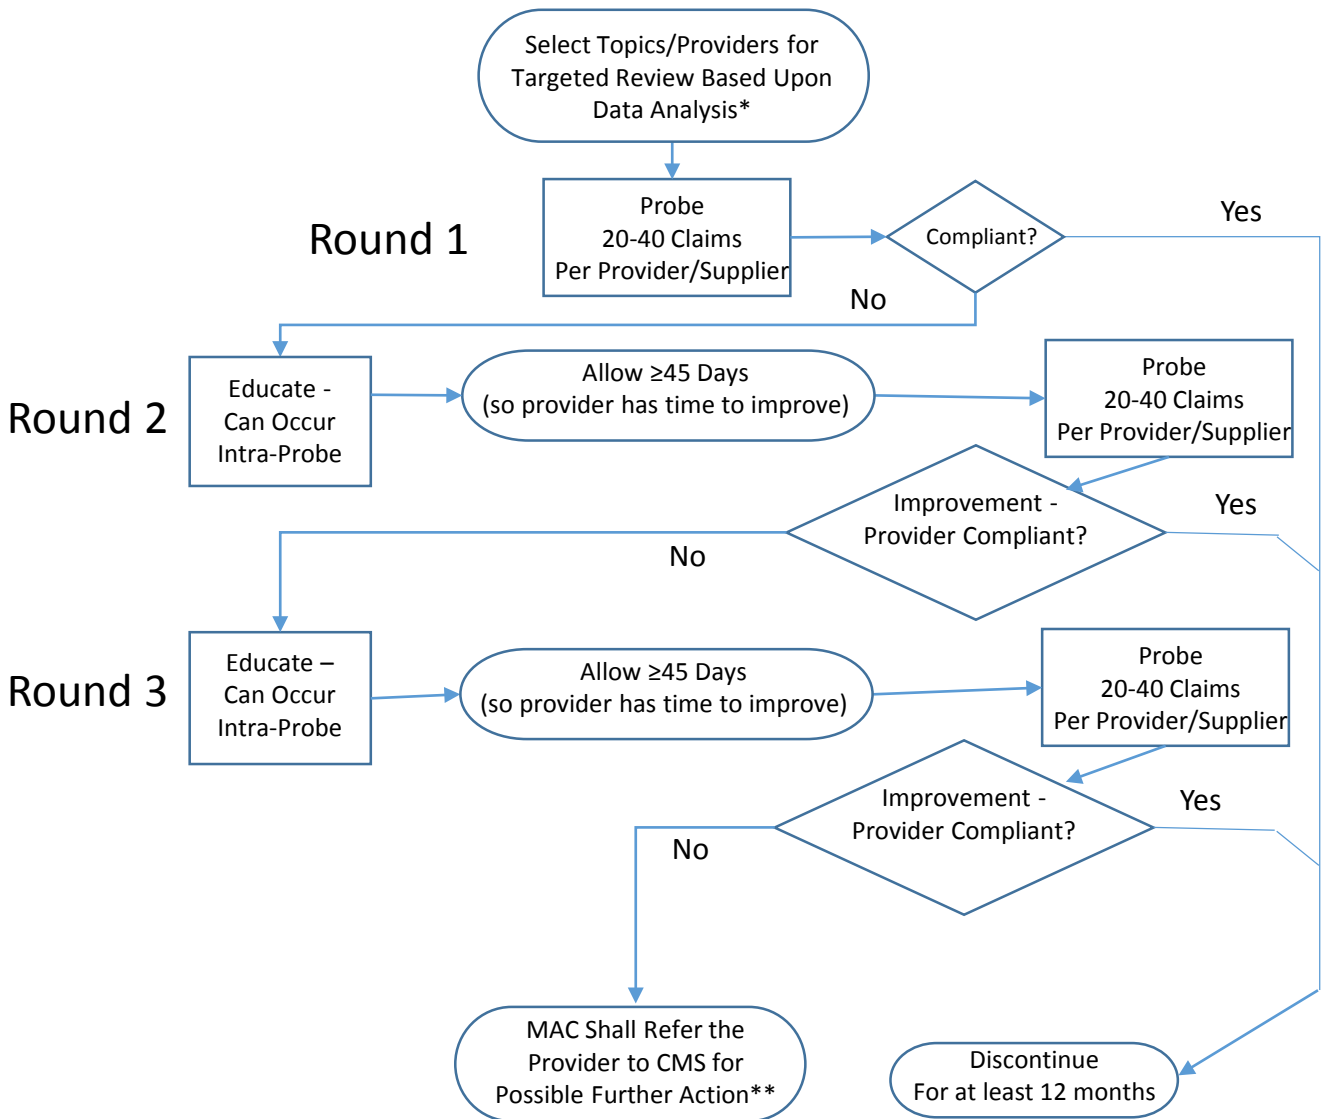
Select Topics/Providers for Targeted Review Based Upon Data Analysis*

Round 1

Probe
20-40 Claims
Per Provider/Supplier

Compliant?

Yes

No

Round 2

Educate - Can Occur Intra-Probe

Allow ≥45 Days (so provider has time to improve)

Probe
20-40 Claims
Per Provider/Supplier

Improvement - Provider Compliant?

Yes

No

Round 3

Educate – Can Occur Intra-Probe

Allow ≥45 Days (so provider has time to improve)

Probe
20-40 Claims
Per Provider/Supplier

Improvement - Provider Compliant?

Yes

No

MAC Shall Refer the Provider to CMS for Possible Further Action**

Discontinue
For at least 12 months